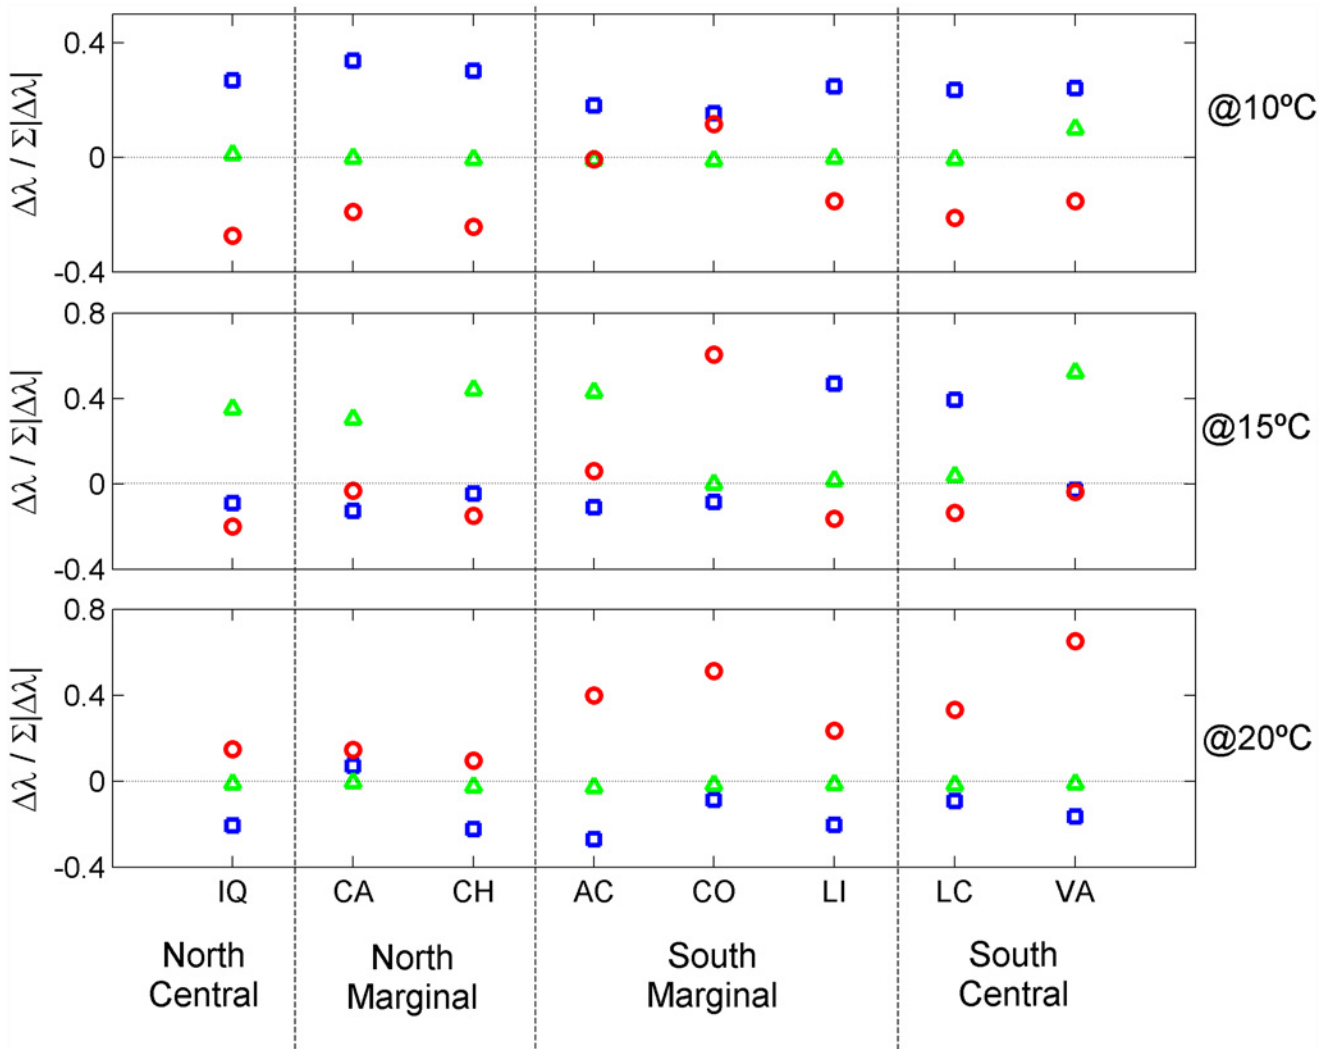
$\Delta\lambda / \Sigma|\Delta\lambda|$

0.4
0
-0.4

@10ºC

$\Delta\lambda / \Sigma|\Delta\lambda|$

0.8
0.4
0
-0.4

@15ºC

$\Delta\lambda / \Sigma|\Delta\lambda|$

0.8
0.4
0
-0.4

@20ºC

IQ CA CH AC CO LI LC VA

North Central

North Marginal

South Marginal

South Central